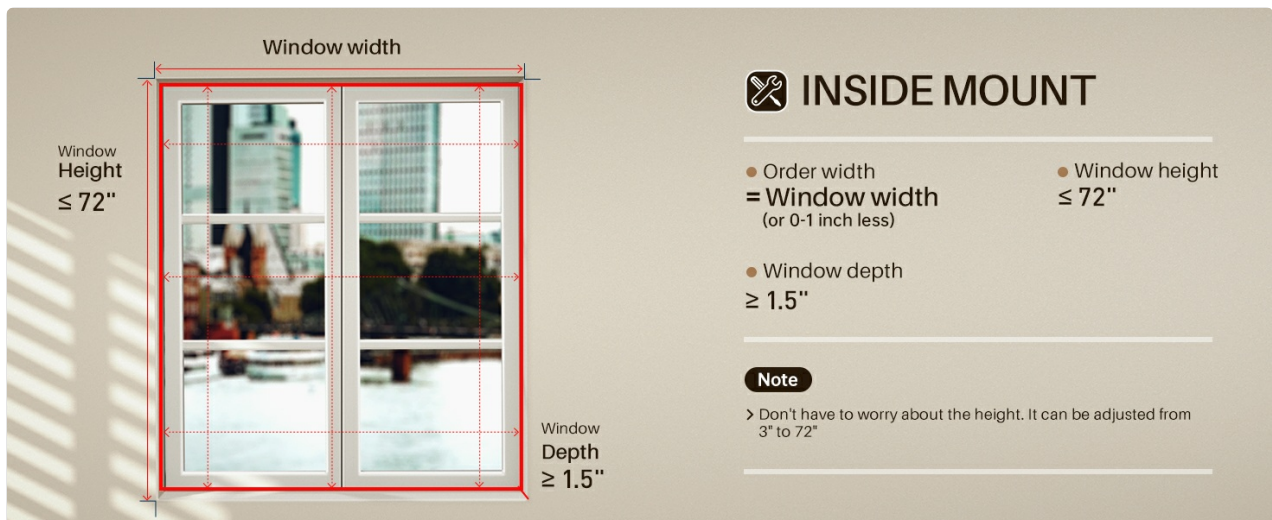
Window width

Window
Height
≤ 72"

Window
Depth
≥ 1.5"

INSIDE MOUNT

Order width
= Window width
(or 0-1 inch less)

Window height
≤ 72"

Window depth
≥ 1.5"

Note

> Don't have to worry about the height. It can be adjusted from 3" to 72"